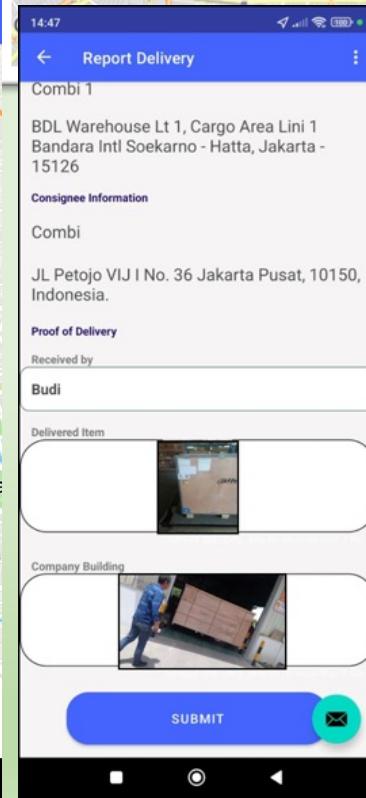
14:47

Report Delivery

Combi 1

BDL Warehouse Lt 1, Cargo Area Lini 1 Bandara Intl Soekarno - Hatta, Jakarta - 15126

Consignee Information

Combi

JL Petojo VIJ I No. 36 Jakarta Pusat, 10150, Indonesia.

Proof of Delivery

Received by

Budi

Delivered Item

Company Building

SUBMIT